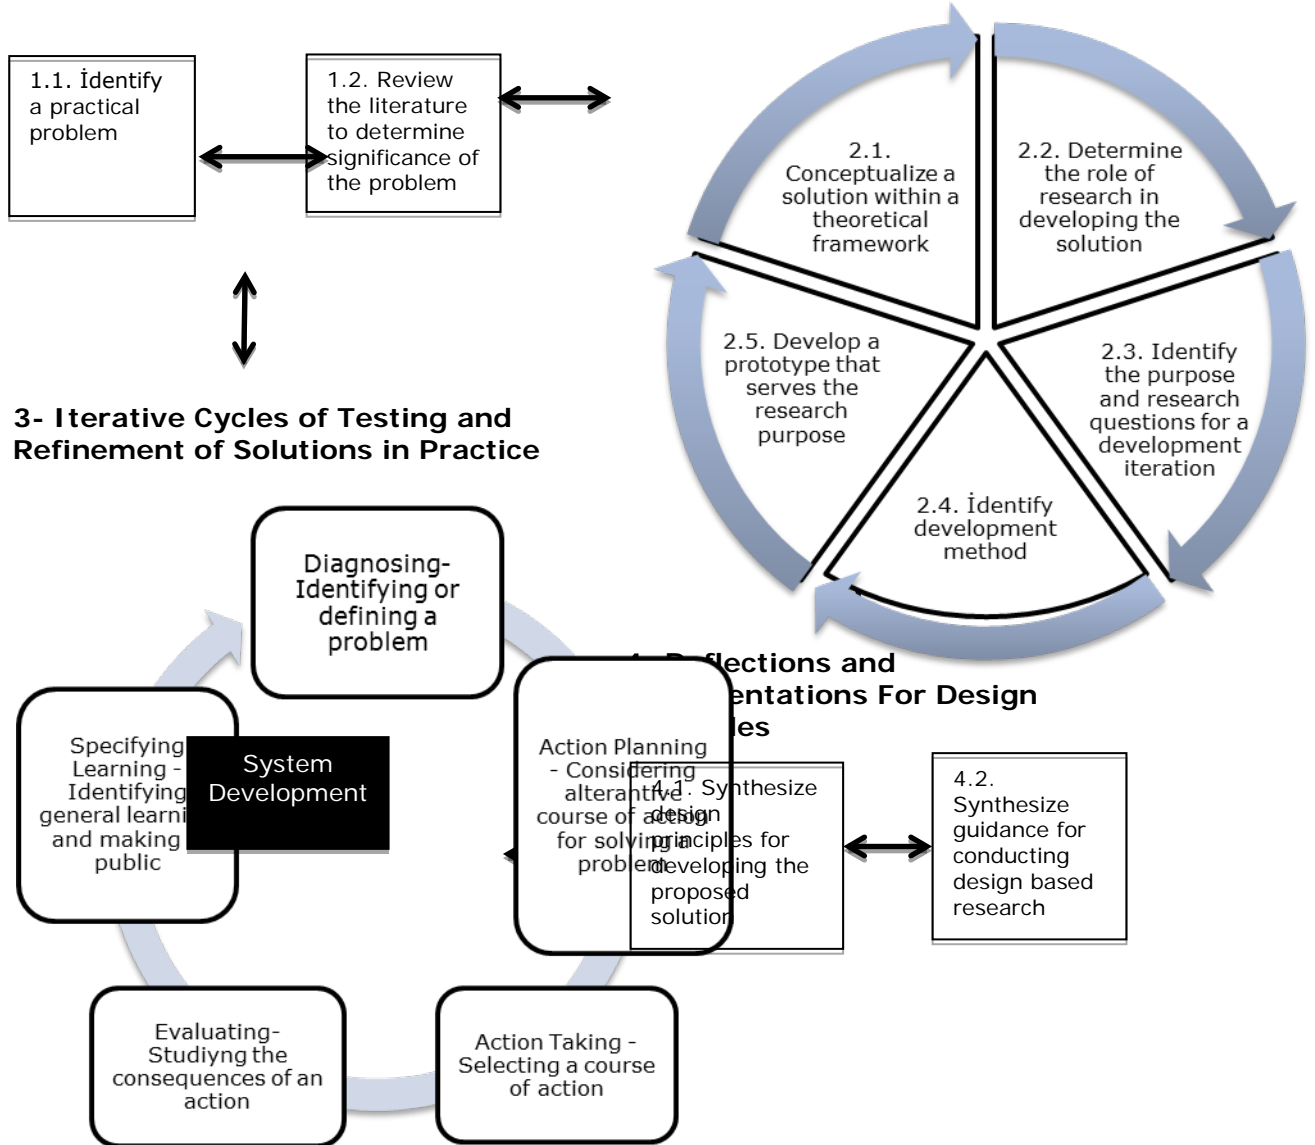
1.1. İdentify a practical problem

1.2. Review the literature to determine significance of the problem

2.1. Conceptualize a solution within a theoretical framework

2.2. Determine the role of research in developing the solution

2.3. Identify the purpose and research questions for a development iteration

2.4. İdentify development method

2.5. Develop a prototype that serves the research purpose

3- Iterative Cycles of Testing and Refinement of Solutions in Practice

Diagnosing- Identifying or defining a problem

4- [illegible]flections and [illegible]entations For Design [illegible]les

Specifying Learning - Identifying general learni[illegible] and making public

System Development

Action Planning - Considering alternative course of action for solving a problem

4.1. Synthesize design principles for developing the proposed solution

4.2. Synthesize guidance for conducting design based research

Evaluating- Studiyng the consequences of an action

Action Taking - Selecting a course of action